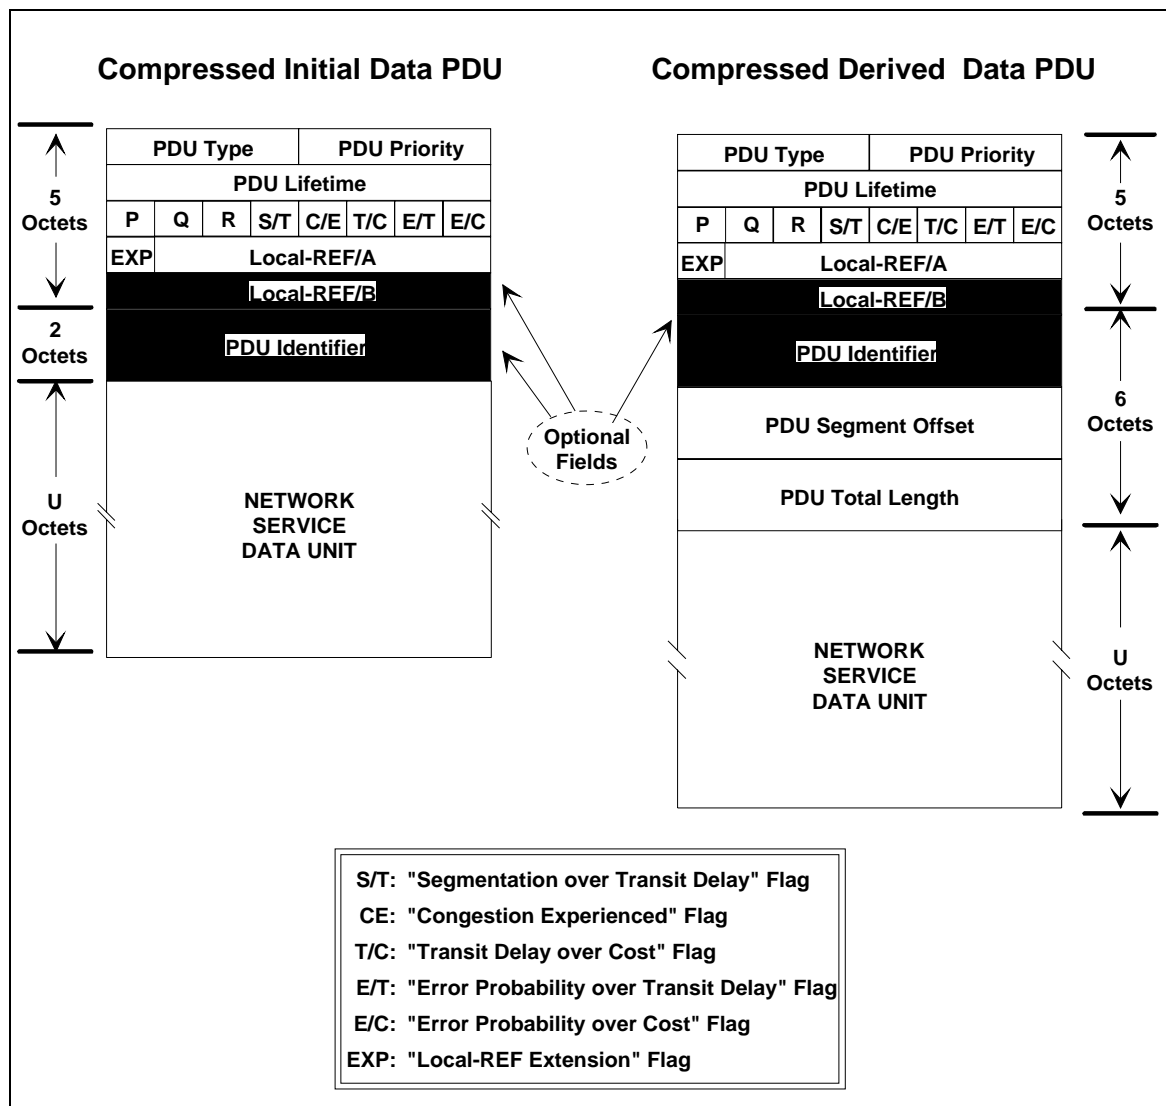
Compressed Initial Data PDU

5 Octets

2 Octets

U Octets

| PDU Type | PDU Priority |
|---|---|
| PDU Lifetime | |

| P | Q | R | S/T | C/E | T/C | E/T | E/C |
|---|---|---|---|---|---|---|---|

EXP Local-REF/A

Local-REF/B

PDU Identifier

NETWORK SERVICE DATA UNIT

Optional Fields

Compressed Derived Data PDU

| PDU Type | PDU Priority |
|---|---|
| PDU Lifetime | |

| P | Q | R | S/T | C/E | T/C | E/T | E/C |
|---|---|---|---|---|---|---|---|

EXP Local-REF/A

Local-REF/B

PDU Identifier

PDU Segment Offset

PDU Total Length

NETWORK SERVICE DATA UNIT

5 Octets

6 Octets

U Octets

S/T: "Segmentation over Transit Delay" Flag
CE: "Congestion Experienced" Flag
T/C: "Transit Delay over Cost" Flag
E/T: "Error Probability over Transit Delay" Flag
E/C: "Error Probability over Cost" Flag
EXP: "Local-REF Extension" Flag